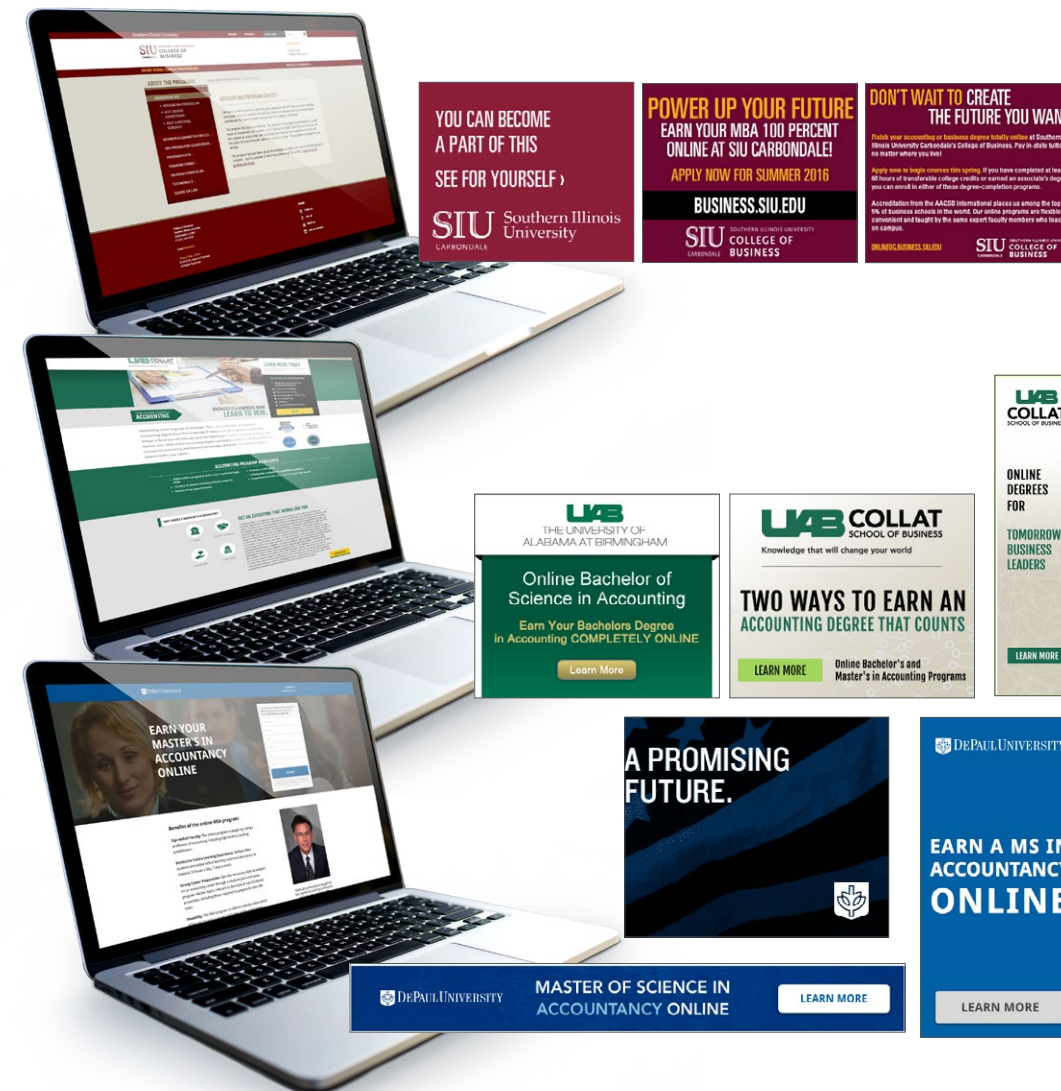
SIU COLLEGE OF BUSINESS

ABOUT THE PROGRAMS

ACCOUNTING PROGRAM DEGREE

YOU CAN BECOME A PART OF THIS

SEE FOR YOURSELF ›

SIU Southern Illinois University CARBONDALE

POWER UP YOUR FUTURE

EARN YOUR MBA 100 PERCENT ONLINE AT SIU CARBONDALE!

APPLY NOW FOR SUMMER 2016

BUSINESS.SIU.EDU

SIU SOUTHERN ILLINOIS UNIVERSITY CARBONDALE COLLEGE OF BUSINESS

DON'T WAIT TO CREATE THE FUTURE YOU WAN

Finish your accounting or business degree totally online at Southern Illinois University Carbondale's College of Business. Pay in-state tuition no matter where you live!

Apply now to begin courses this spring. If you have completed at lea 60 hours of transferable college credits or earned an associate's degr you can enroll in either of these degree-completion programs.

Accreditation from the AACSB International places us among the top 5% of business schools in the world. Our online programs are flexible convenient and taught by the same expert faculty members who teac on campus.

ONLINEUG.BUSINESS.SIU.EDU

SIU SOUTHERN ILLINOIS UNIVERSITY CARBONDALE COLLEGE OF BUSINESS

UAB COLLAT

ACCOUNTING

BUSINESS IS A WINNING GAME LEARN TO WIN.

ACCOUNTING PROGRAM HIGHLIGHTS

GET AN EDUCATION THAT WORKS FOR YOU

UAB COLLAT SCHOOL OF BUSINESS

ONLINE DEGREES FOR TOMORROW BUSINESS LEADERS

LEARN MORE

UAB THE UNIVERSITY OF ALABAMA AT BIRMINGHAM

Online Bachelor of Science in Accounting

Earn Your Bacholors Degree in Accounting COMPLETELY ONLINE

Learn More

UAB COLLAT SCHOOL OF BUSINESS

Knowledge that will change your world

TWO WAYS TO EARN AN ACCOUNTING DEGREE THAT COUNTS

LEARN MORE

Online Bachelor's and Master's in Accounting Programs

DePaul University

EARN YOUR MASTER'S IN ACCOUNTANCY ONLINE

Benefits of the online MSA program:

A PROMISING FUTURE.

DEPAUL UNIVERSITY

EARN A MS IN ACCOUNTANC ONLINE

LEARN MORE

DEPAUL UNIVERSITY

MASTER OF SCIENCE IN ACCOUNTANCY ONLINE

LEARN MORE